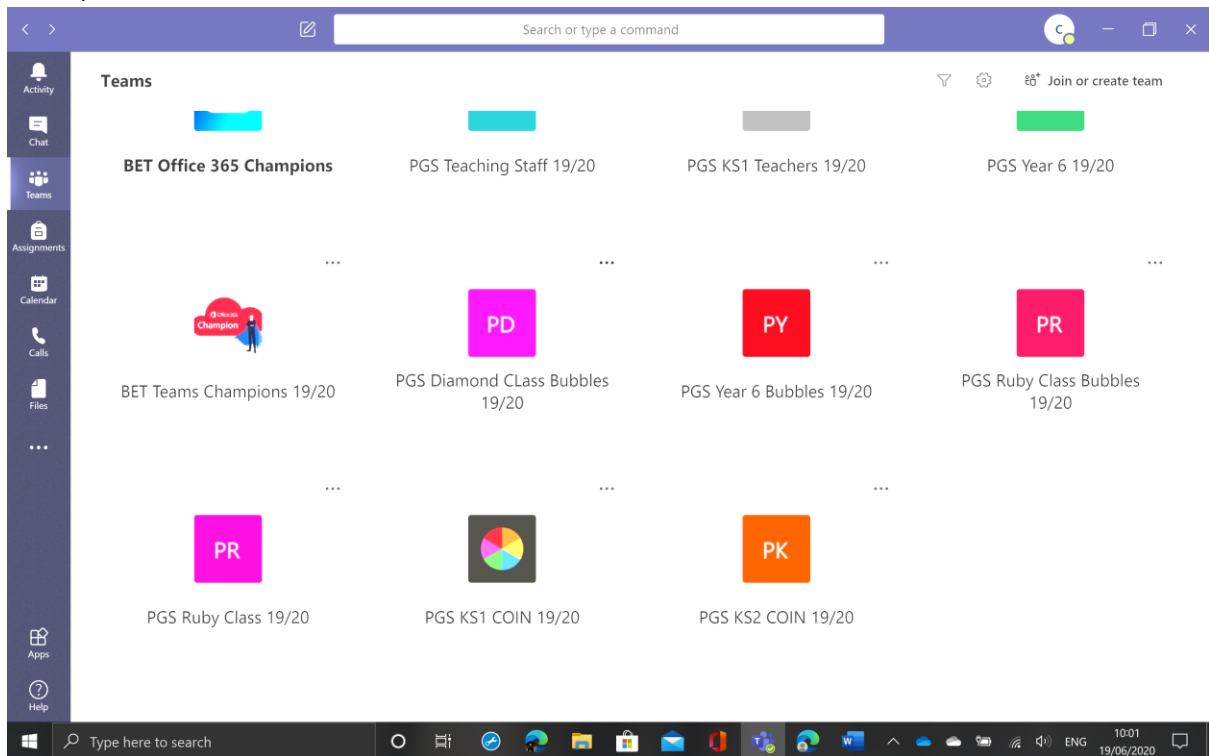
Search or type a command

C

Activity

Chat

Teams

Assignments

Calendar

Calls

Files

...

Apps

Help

Teams

Join or create team

BET Office 365 Champions

PGS Teaching Staff 19/20

PGS KS1 Teachers 19/20

PGS Year 6 19/20

...

...

...

...

Office 365 Champion

BET Teams Champions 19/20

PD

PGS Diamond CLass Bubbles 19/20

PY

PGS Year 6 Bubbles 19/20

PR

PGS Ruby Class Bubbles 19/20

...

...

...

PR

PGS Ruby Class 19/20

PGS KS1 COIN 19/20

PK

PGS KS2 COIN 19/20

Type here to search

ENG

10:01
19/06/2020